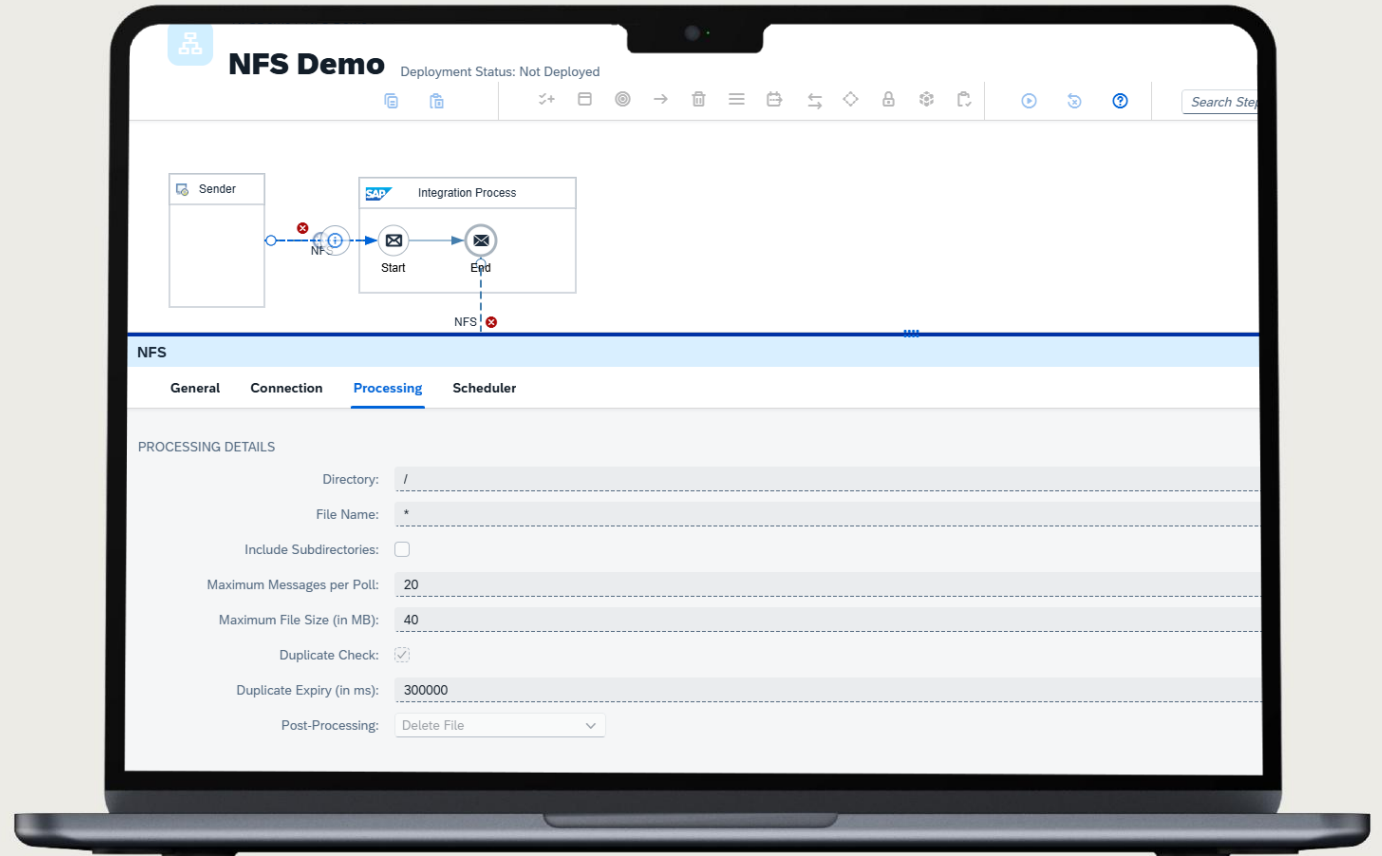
NFS Demo
Deployment Status: Not Deployed

Search Step

Sender

SAP Integration Process

NFS

Start

End

NFS

NFS

General Connection Processing Scheduler

PROCESSING DETAILS

Directory: /

File Name: *

Include Subdirectories:

Maximum Messages per Poll: 20

Maximum File Size (in MB): 40

Duplicate Check:

Duplicate Expiry (in ms): 300000

Post-Processing: Delete File